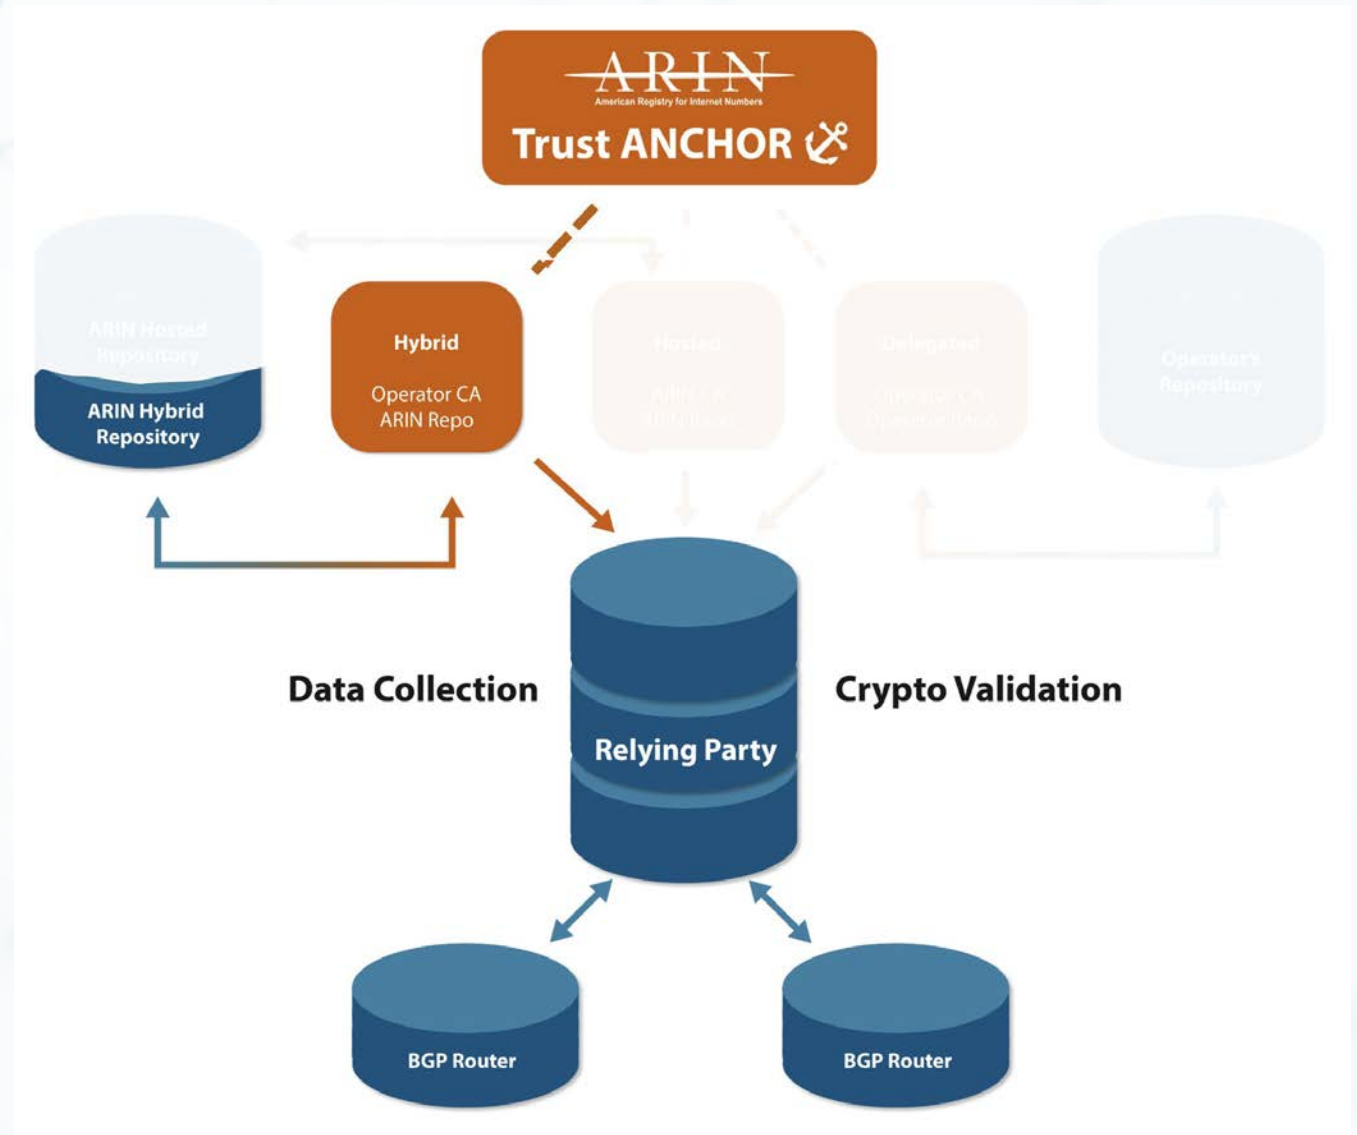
ARIN
American Registry for Internet Numbers
Trust ANCHOR

ARIN Hosted Repository
ARIN Hybrid Repository

Hybrid
Operator CA
ARIN Repo

Hosted
ARIN CA
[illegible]

Delegated
Operator CA
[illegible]

Operators Repository

Data Collection
Relying Party
Crypto Validation

BGP Router
BGP Router